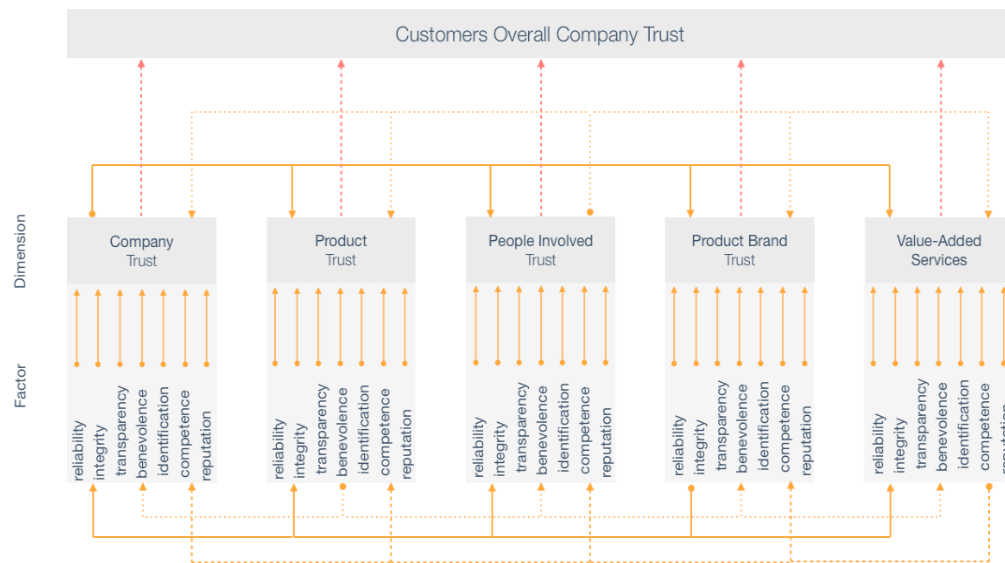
Customers Overall Company Trust

Dimension

Company Trust

Product Trust

People Involved Trust

Product Brand Trust

Value-Added Services

Factor

reliability
integrity
transparency
benevolence
identification
competence
reputation

reliability
integrity
transparency
benevolence
identification
competence
reputation

reliability
integrity
transparency
benevolence
identification
competence
reputation

reliability
integrity
transparency
benevolence
identification
competence
reputation

reliability
integrity
transparency
benevolence
identification
competence
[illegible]